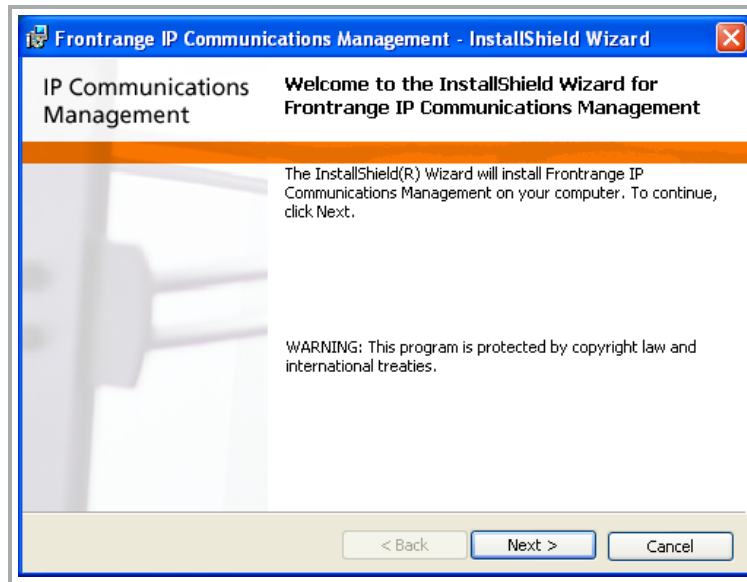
Frontrange IP Communications Management - InstallShield Wizard

IP Communications Management

Welcome to the InstallShield Wizard for Frontrange IP Communications Management

The InstallShield(R) Wizard will install Frontrange IP Communications Management on your computer. To continue, click Next.

WARNING: This program is protected by copyright law and international treaties.

< Back
Next >
Cancel